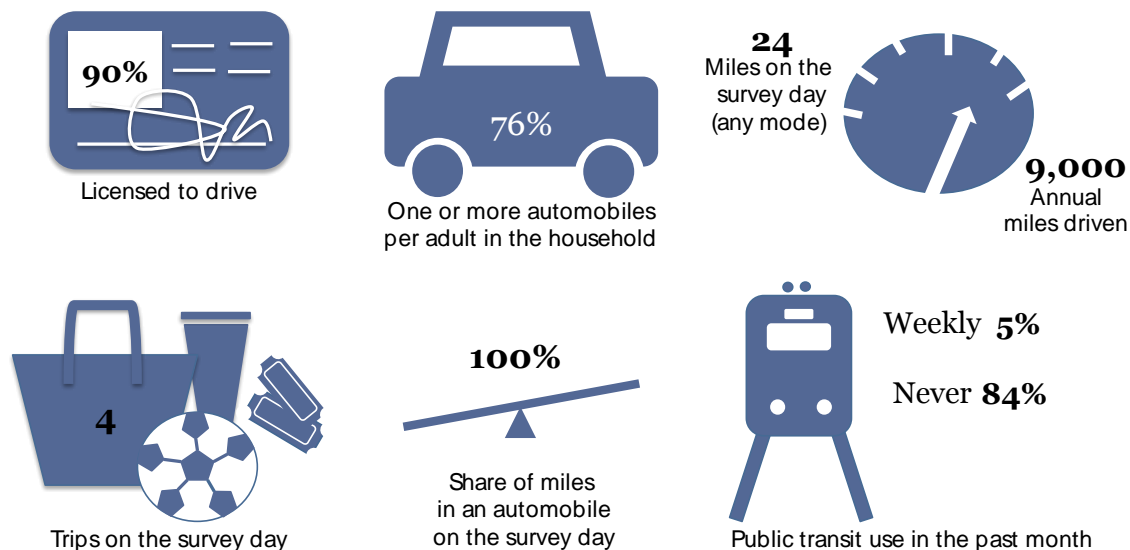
90%

Licensed to drive

76%

One or more automobiles per adult in the household

24
Miles on the survey day (any mode)

9,000
Annual miles driven

4

Trips on the survey day

100%

Share of miles in an automobile on the survey day

Weekly 5%

Never 84%

Public transit use in the past month